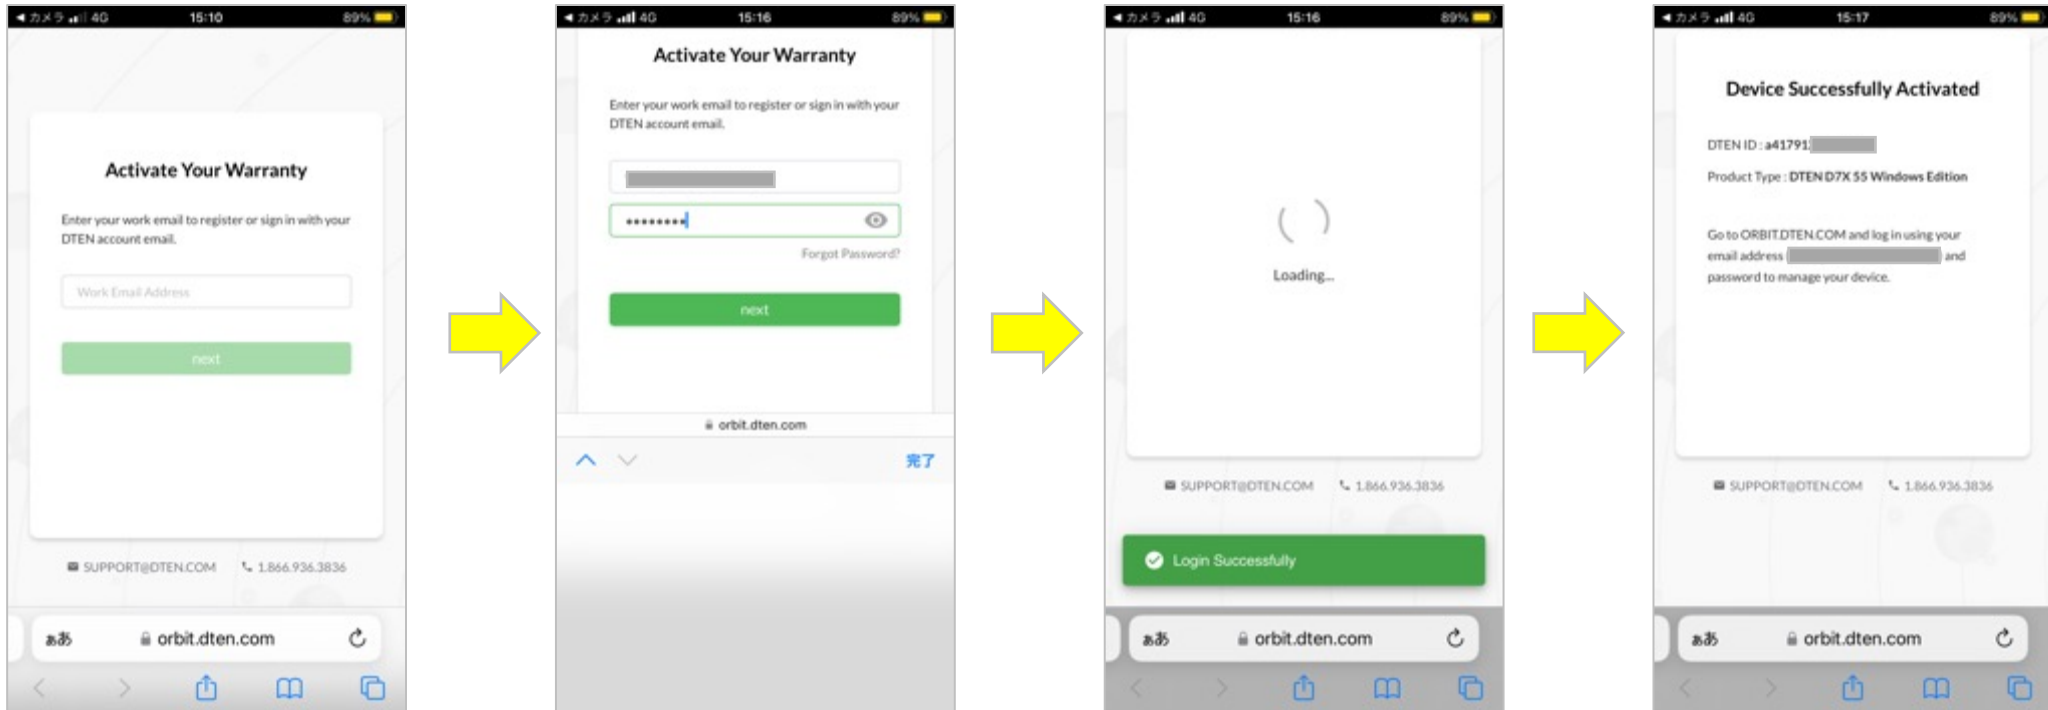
◀ カメラ 4G 15:10 89%

Activate Your Warranty

Enter your work email to register or sign in with your DTEN account email.

Work Email Address

next

SUPPORT@DTEN.COM 1.866.936.3836

ああ orbit.dten.com

◀ カメラ 4G 15:16 89%

Activate Your Warranty

Enter your work email to register or sign in with your DTEN account email.

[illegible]

•••••••••

Forgot Password?

next

orbit.dten.com

完了

◀ カメラ 4G 15:16 89%

Loading...

SUPPORT@DTEN.COM 1.866.936.3836

Login Successfully

ああ orbit.dten.com

◀ カメラ 4G 15:17 89%

Device Successfully Activated

DTEN ID : a41791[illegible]

Product Type : DTEN D7X 55 Windows Edition

Go to ORBIT.DTEN.COM and log in using your email address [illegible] and password to manage your device.

SUPPORT@DTEN.COM 1.866.936.3836

ああ orbit.dten.com